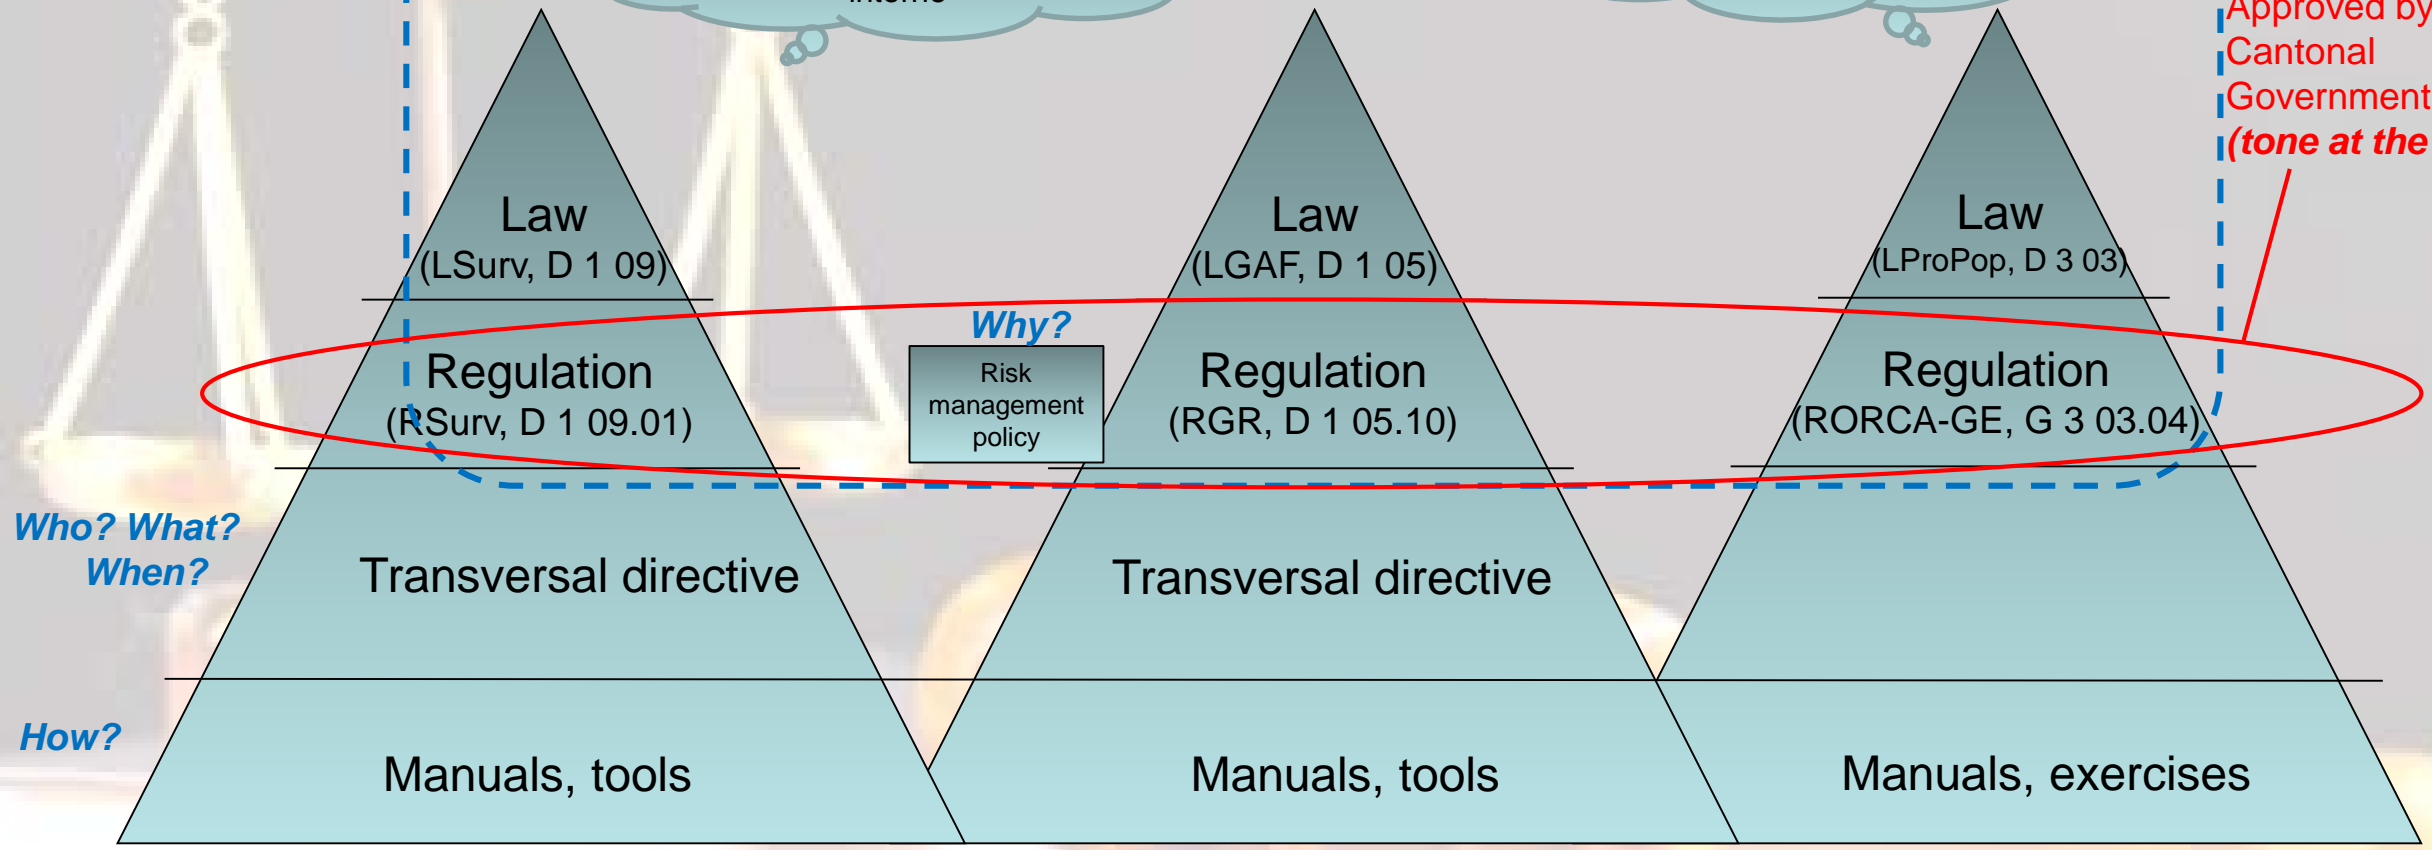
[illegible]

Approved by Cantonal Government (tone at the

Law
(LSurv, D 1 09)

Regulation
(RSurv, D 1 09.01)

Who? What? When?

Transversal directive

How?

Manuals, tools

Why?

Risk management policy

Law
(LGAF, D 1 05)

Regulation
(RGR, D 1 05.10)

Transversal directive

Manuals, tools

Law
(LProPop, D 3 03)

Regulation
(RORCA-GE, G 3 03.04)

Manuals, exercises